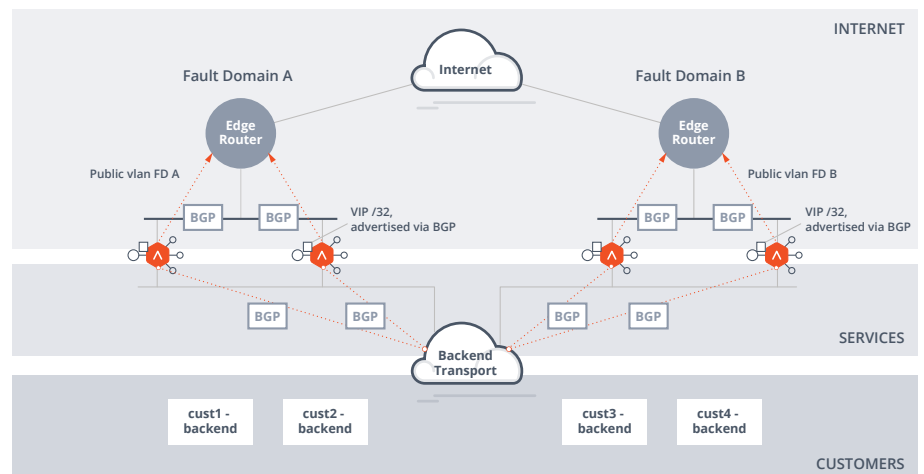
INTERNET

Internet

Fault Domain A

Fault Domain B

Edge Router

Edge Router

Public vlan FD A

Public vlan FD B

BGP

BGP

BGP

BGP

VIP /32, advertised via BGP

VIP /32, advertised via BGP

BGP

BGP

BGP

BGP

Backend Transport

SERVICES

cust1 - backend

cust2 - backend

cust3 - backend

cust4 - backend

CUSTOMERS